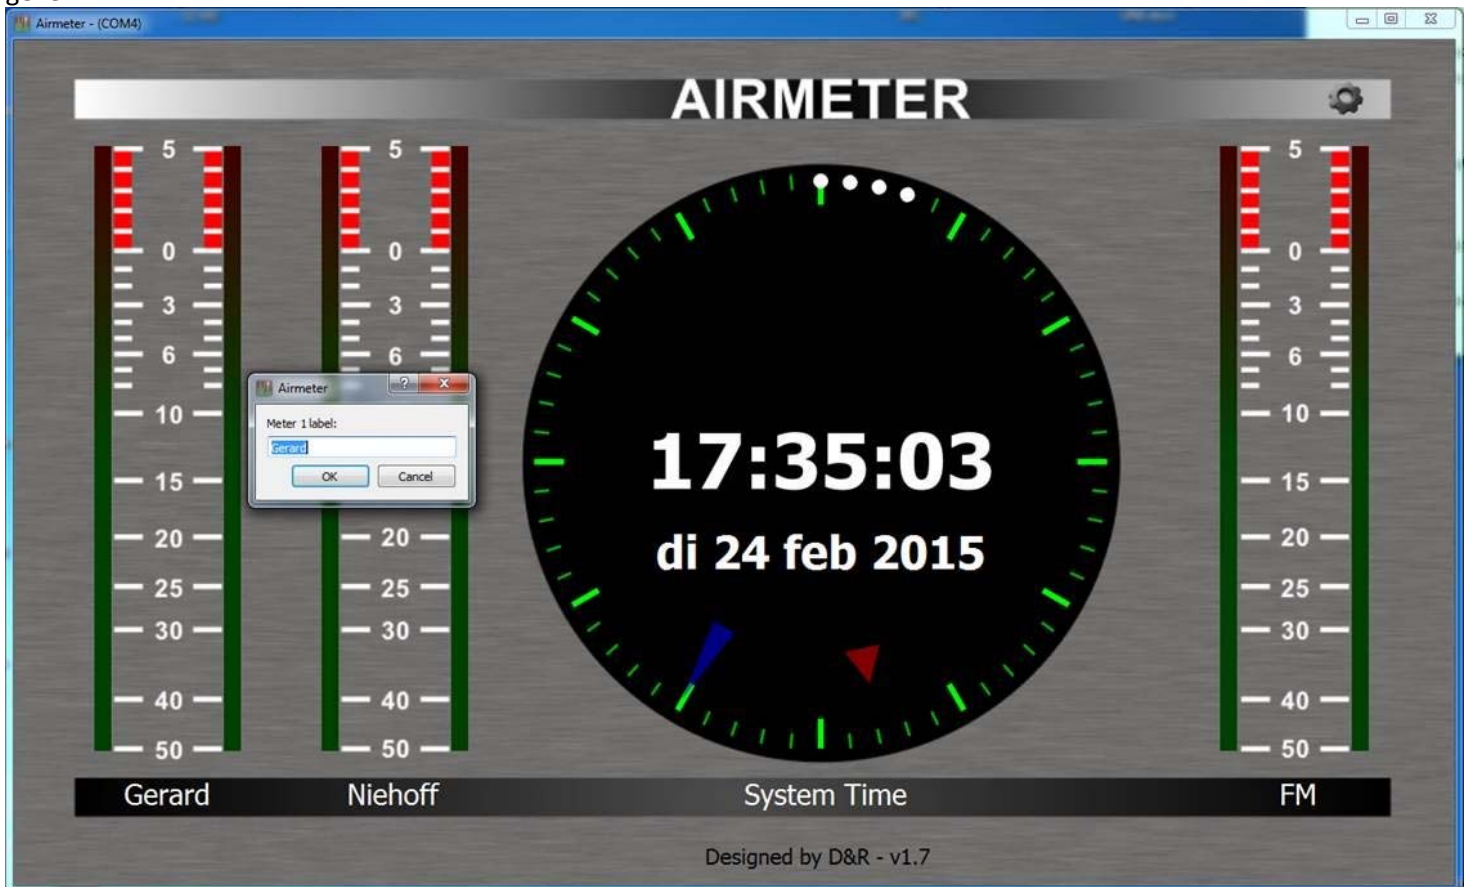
Airmeter - (COM4)

AIRMETER

5
0
3
6
10
15
20
25
30
40
50

5
0
3
6

Airmeter
Meter 1 label:
Gerard
OK
Cancel

20
25
30
40
50

17:35:03
di 24 feb 2015

5
0
3
6
10
15
20
25
30
40
50

Gerard
Niehoff
System Time
FM

Designed by D&R - v1.7